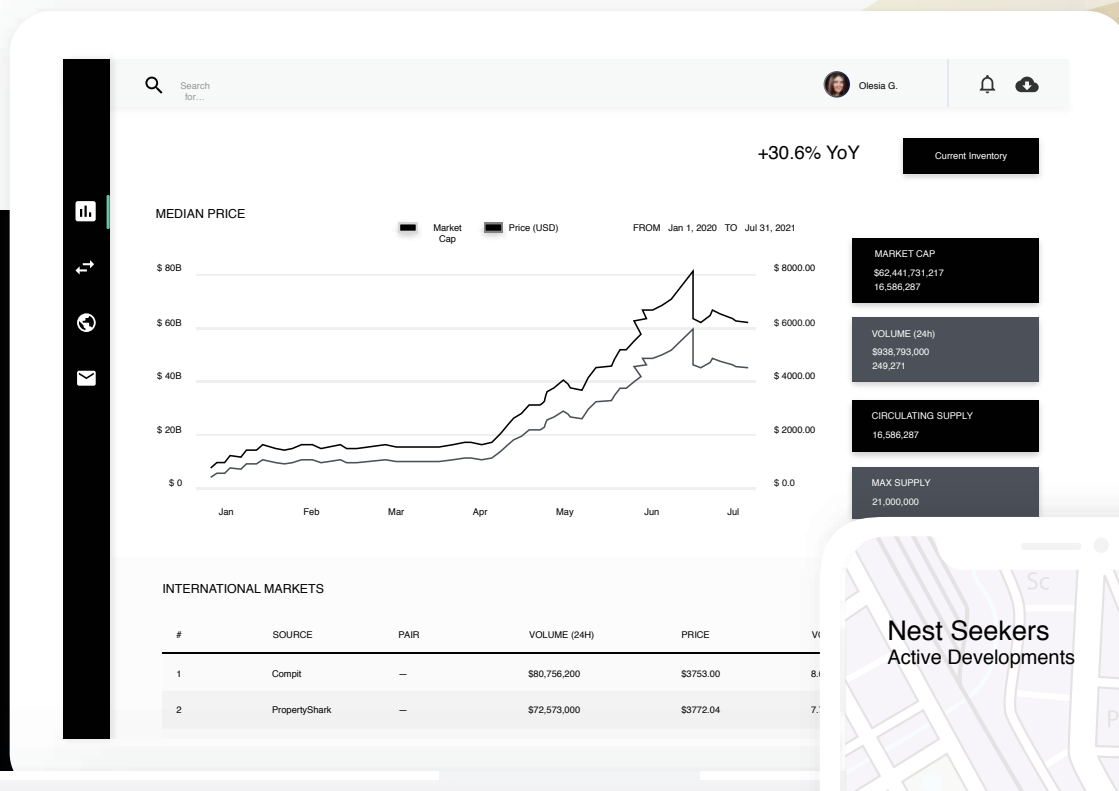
Search for...

Olesia G.

+30.6% YoY

Current Inventory

MEDIAN PRICE

Market Cap

Price (USD)

FROM Jan 1, 2020 TO Jul 31, 2021

$ 80B
$ 60B
$ 40B
$ 20B
$ 0

$ 8000.00
$ 6000.00
$ 4000.00
$ 2000.00
$ 0.0

Jan
Feb
Mar
Apr
May
Jun
Jul

MARKET CAP
$62,441,731,217
16,586,287

VOLUME (24h)
$938,793,000
249,271

CIRCULATING SUPPLY
16,586,287

MAX SUPPLY
21,000,000

INTERNATIONAL MARKETS

| # | SOURCE | PAIR | VOLUME (24H) | PRICE | V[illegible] |
|---|---|---|---|---|---|
| 1 | Compit | — | $80,756,200 | $3753.00 | 8.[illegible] |
| 2 | PropertyShark | — | $72,573,000 | $3772.04 | 7.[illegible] |

Sc

Nest Seekers
Active Developments

P